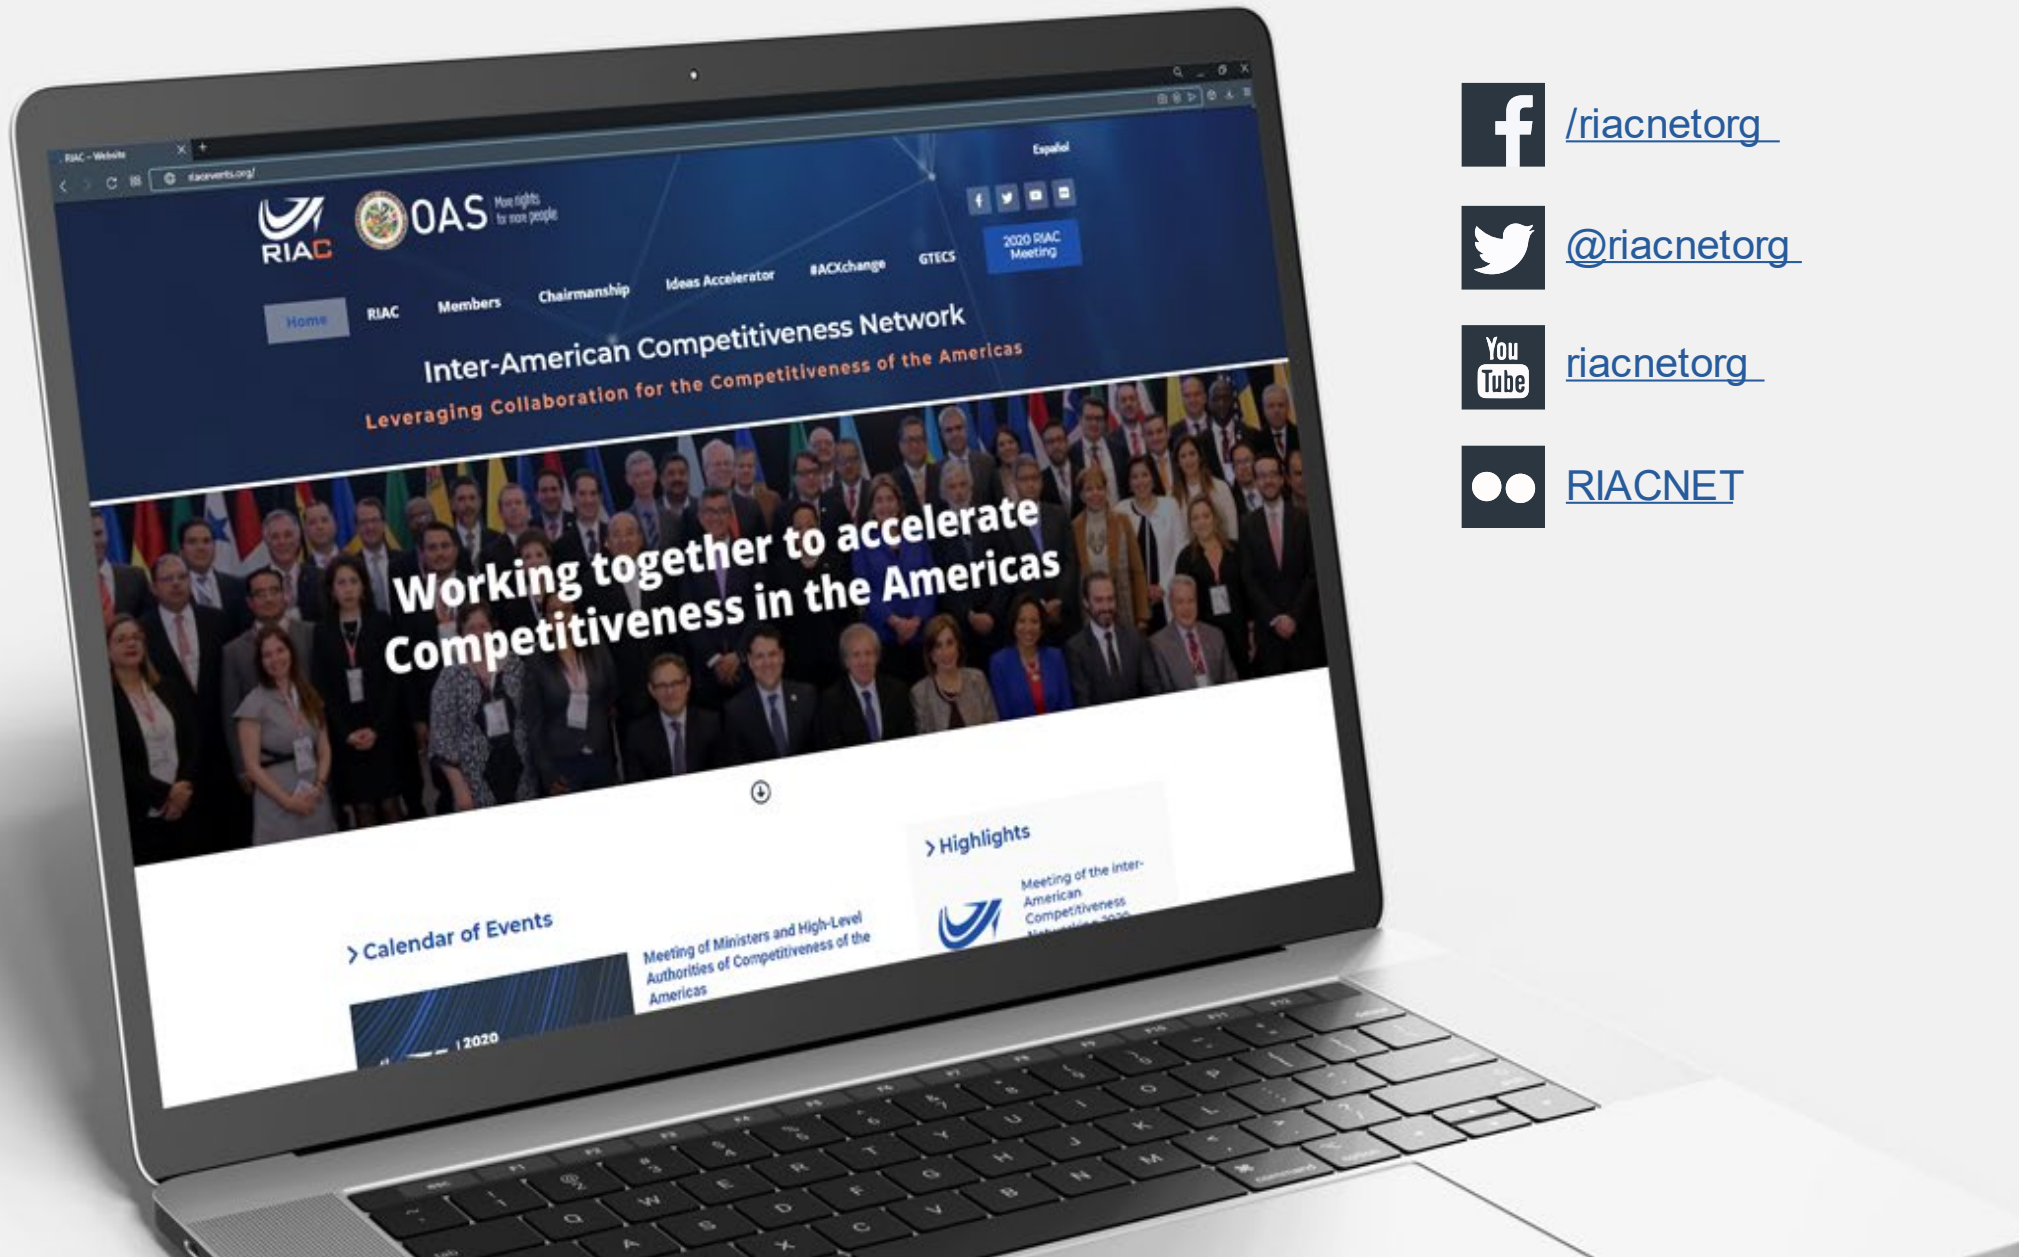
RIAC - Website
riacevents.org/

Español

RIAC

OAS More rights for more people

2020 RIAC Meeting

Home RIAC Members Chairmanship Ideas Accelerator #ACXchange GTECS

Inter-American Competitiveness Network
Leveraging Collaboration for the Competitiveness of the Americas

Working together to accelerate Competitiveness in the Americas

> Calendar of Events

2020

Meeting of Ministers and High-Level Authorities of Competitiveness of the Americas

> Highlights

Meeting of the Inter-American Competitiveness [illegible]

f /riacnetorg

@riacnetorg

You Tube riacnetorg

RIACNET